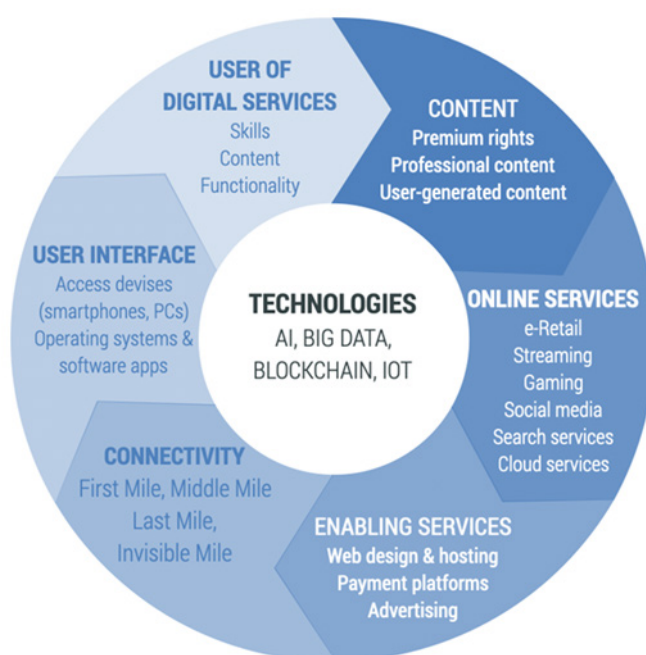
USER OF DIGITAL SERVICES
Skills
Content
Functionality

CONTENT
Premium rights
Professional content
User-generated content

ONLINE SERVICES
e-Retail
Streaming
Gaming
Social media
Search services
Cloud services

ENABLING SERVICES
Web design & hosting
Payment platforms
Advertising

CONNECTIVITY
First Mile, Middle Mile
Last Mile,
Invisible Mile

USER INTERFACE
Access devises (smartphones, PCs)
Operating systems & software apps

TECHNOLOGIES
AI, BIG DATA, BLOCKCHAIN, IOT